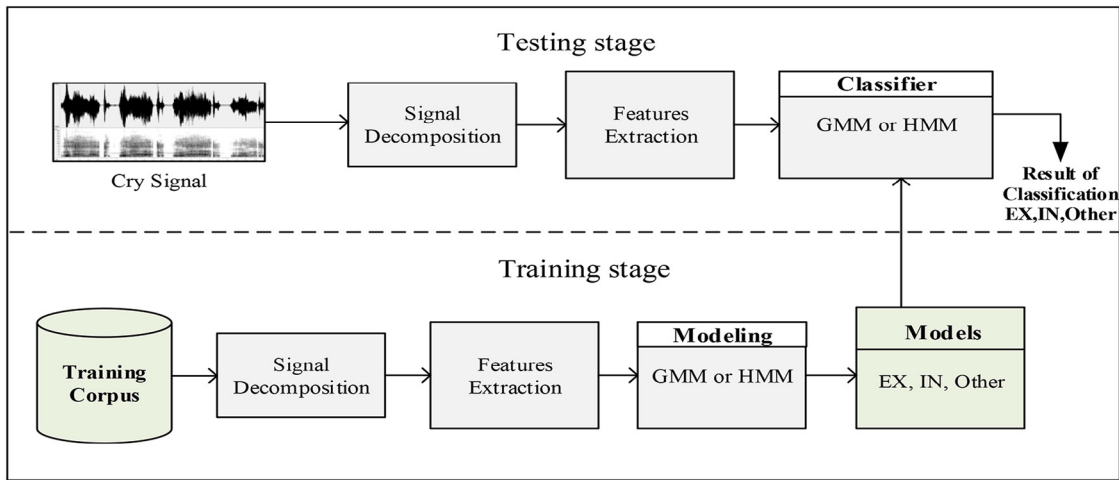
Testing stage

Cry Signal

Signal Decomposition

Features Extraction

Classifier

GMM or HMM

Result of Classification EX,IN,Other

Training stage

Training Corpus

Signal Decomposition

Features Extraction

Modeling

GMM or HMM

Models

EX, IN, Other